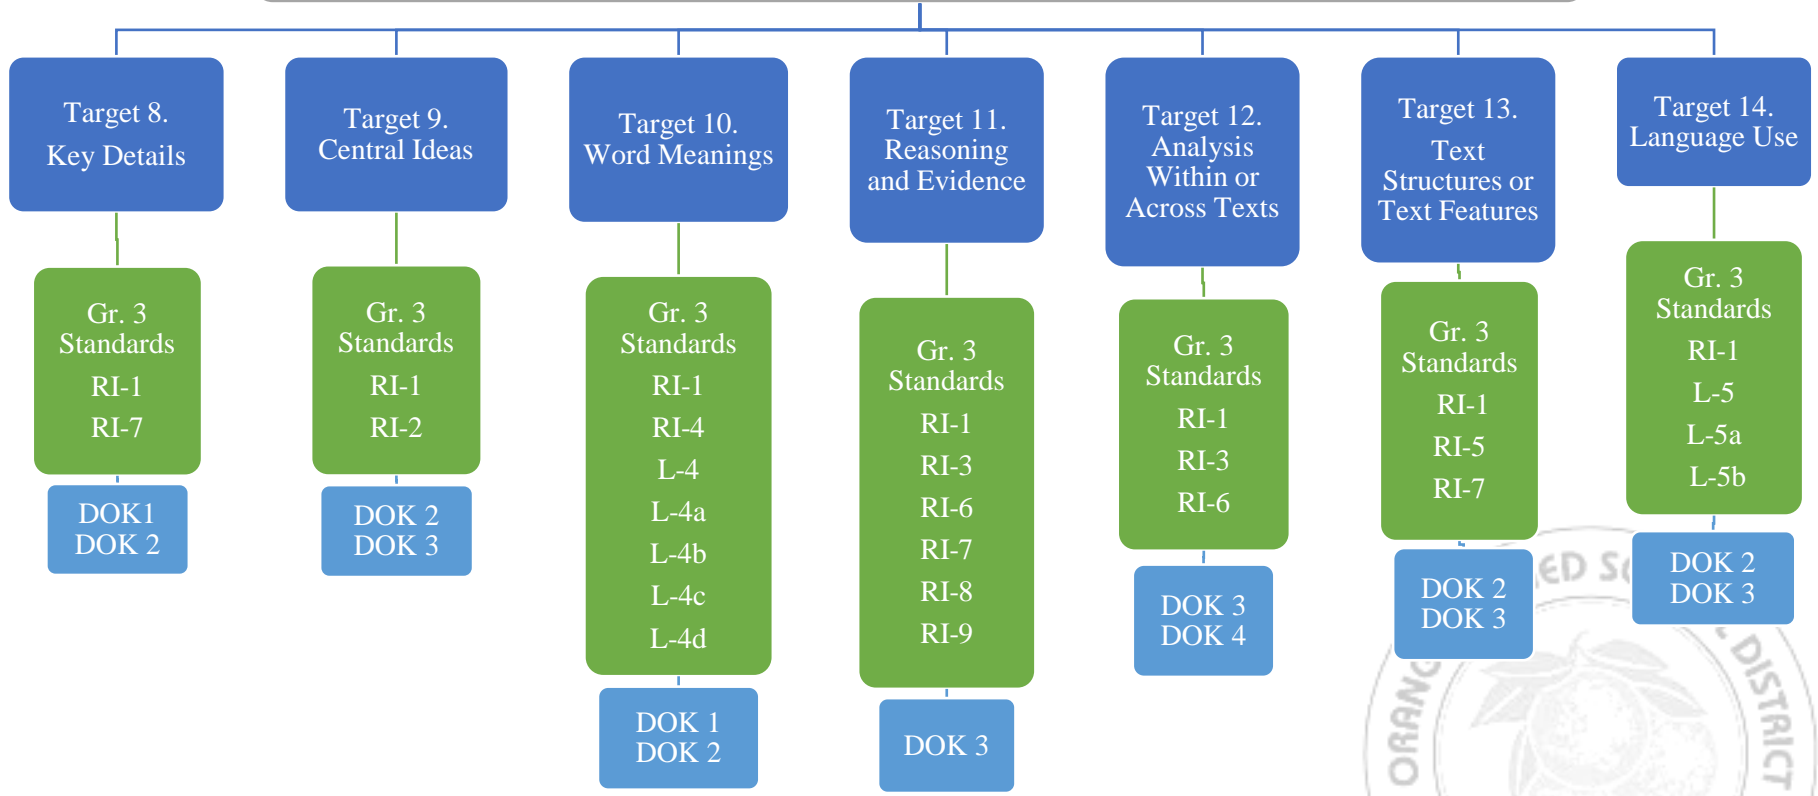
Target 8.
Key Details

Gr. 3
Standards
RI-1
RI-7

DOK1
DOK 2

Target 9.
Central Ideas

Gr. 3
Standards
RI-1
RI-2

DOK 2
DOK 3

Target 10.
Word Meanings

Gr. 3
Standards
RI-1
RI-4
L-4
L-4a
L-4b
L-4c
L-4d

DOK 1
DOK 2

Target 11.
Reasoning
and Evidence

Gr. 3
Standards
RI-1
RI-3
RI-6
RI-7
RI-8
RI-9

DOK 3

Target 12.
Analysis
Within or
Across Texts

Gr. 3
Standards
RI-1
RI-3
RI-6

DOK 3
DOK 4

Target 13.
Text
Structures or
Text Features

Gr. 3
Standards
RI-1
RI-5
RI-7

DOK 2
DOK 3

Target 14.
Language Use

Gr. 3
Standards
RI-1
L-5
L-5a
L-5b

DOK 2
DOK 3

ORANG ED S DISTRICT